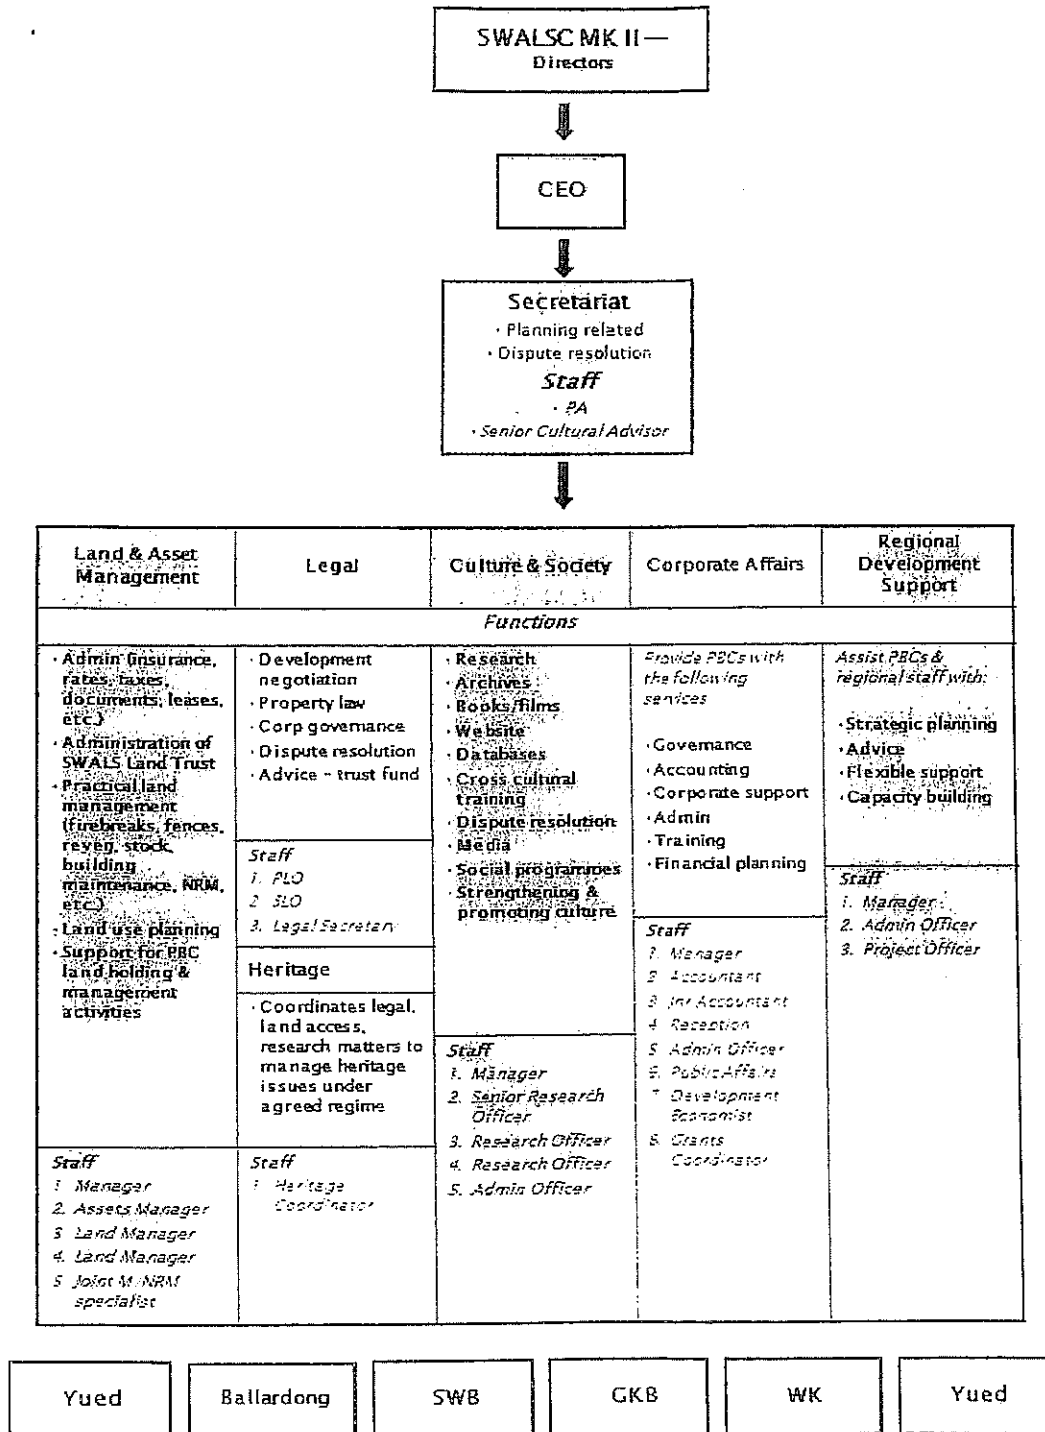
SWALSC MK II —
Directors

CEO

Secretariat
· Planning related
· Dispute resolution
Staff
· PA
· Senior Cultural Advisor

| Land & Asset Management | Legal | Culture & Society | Corporate Affairs | Regional Development Support |
|---|---|---|---|---|
| Functions | | | | |
| · Admin (insurance, rates, taxes, documents, leases, etc.) · Administration of SWALS Land Trust · Practical land management (firebreaks, fences, reveg, stock, building maintenance, NRM, etc.) · Land use planning · Support for PBC land holding & management activities | · Development negotiation · Property law · Corp governance · Dispute resolution · Advice – trust fund | · Research · Archives · Books/films · Website · Databases · Cross cultural training · Dispute resolution · Media · Social programmes · Strengthening & promoting culture | Provide PBCs with the following services · Governance · Accounting · Corporate support · Admin · Training · Financial planning | Assist PBCs & regional staff with: · Strategic planning · Advice · Flexible support · Capacity building |
| | Staff 1. PLO 2. SLO 3. Legal Secretary | | | Staff 1. Manager 2. Admin Officer 3. Project Officer |
| | Heritage · Coordinates legal, land access, research matters to manage heritage issues under agreed regime | Staff 1. Manager 2. Senior Research Officer 3. Research Officer 4. Research Officer 5. Admin Officer | Staff 1. Manager 2. Accountant 3. Jnr Accountant 4. Reception 5. Admin Officer 6. Public Affairs 7. Development Economist 8. Grants Coordinator | |
| Staff 1. Manager 2. Assets Manager 3. Land Manager 4. Land Manager 5. Joint M NRM specialist | Staff 1. Heritage Coordinator | | | |

Yued
Ballardong
SWB
GKB
WK
Yued